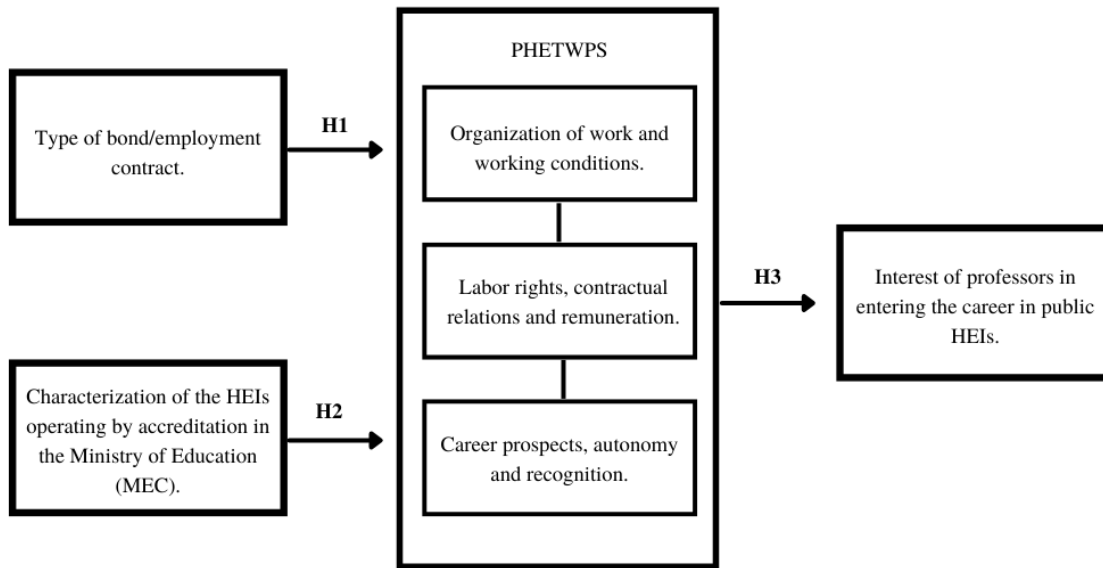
Type of bond/employment contract.

H1

PHETWPS

Organization of work and working conditions.

Labor rights, contractual relations and remuneration.

Career prospects, autonomy and recognition.

H3

Interest of professors in entering the career in public HEIs.

Characterization of the HEIs operating by accreditation in the Ministry of Education (MEC).

H2